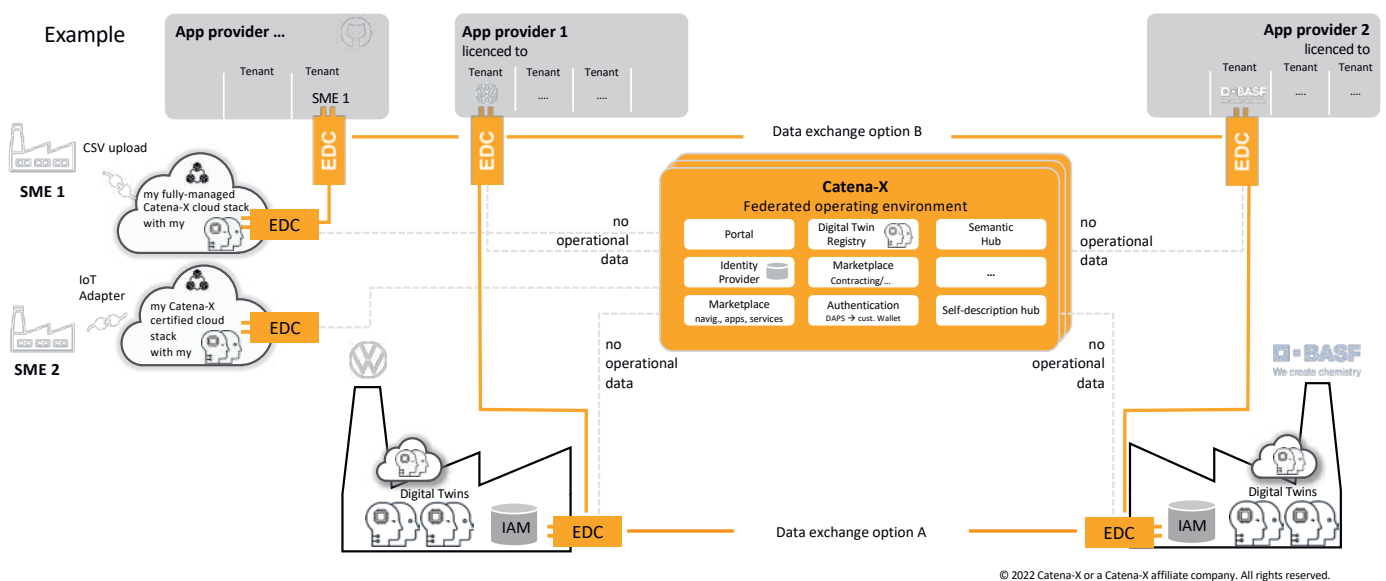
Example

App provider …

Tenant

Tenant

SME 1

App provider 1
licenced to

Tenant

Tenant
….

Tenant
….

App provider 2
licenced to

Tenant
BASF

Tenant
….

Tenant
….

EDC

EDC

Data exchange option B

EDC

CSV upload

SME 1

my fully-managed Catena-X cloud stack with my

EDC

Catena-X
Federated operating environment

Portal

Digital Twin Registry

Semantic Hub

Identity Provider

Marketplace
Contracting/…

…

Marketplace
navig., apps, services

Authentication
DAPS → cust. Wallet

Self-description hub

no operational data

no operational data

IoT Adapter

my Catena-X certified cloud stack with my

EDC

SME 2

no operational data

no operational data

BASF
We create chemistry

Digital Twins

IAM

EDC

Data exchange option A

EDC

IAM

Digital Twins

© 2022 Catena-X or a Catena-X affiliate company. All rights reserved.